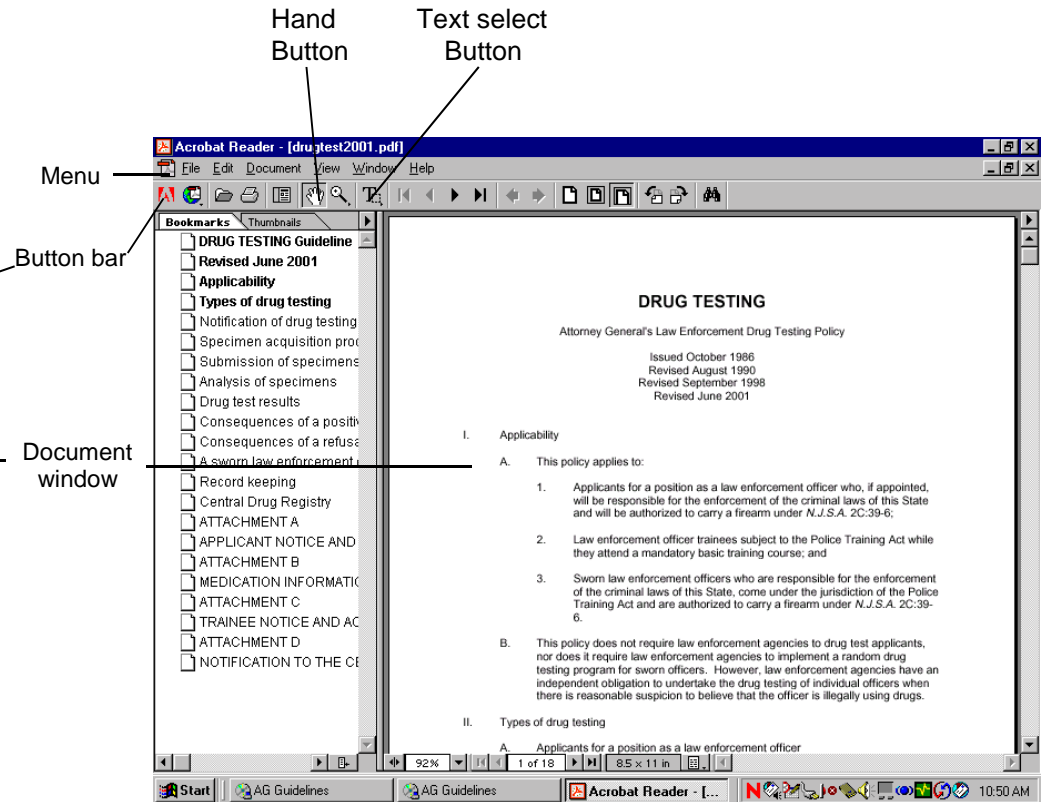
Hand Button

Text select Button

Acrobat Reader - [drugtest2001.pdf]

Menu

File Edit Document View Window Help

Button bar

Bookmarks Thumbnails

DRUG TESTING Guideline
Revised June 2001
Applicability
Types of drug testing
Notification of drug testing
Specimen acquisition proc
Submission of specimens
Analysis of specimens
Drug test results
Consequences of a positi
Consequences of a refusa
A sworn law enforcement
Record keeping
Central Drug Registry
ATTACHMENT A
APPLICANT NOTICE AND
ATTACHMENT B
MEDICATION INFORMATIC
ATTACHMENT C
TRAINEE NOTICE AND AC
ATTACHMENT D
NOTIFICATION TO THE CE

Document window

DRUG TESTING

Attorney General's Law Enforcement Drug Testing Policy

Issued October 1986
Revised August 1990
Revised September 1998
Revised June 2001

I. Applicability

A. This policy applies to:

1. Applicants for a position as a law enforcement officer who, if appointed, will be responsible for the enforcement of the criminal laws of this State and will be authorized to carry a firearm under N.J.S.A. 2C:39-6;

2. Law enforcement officer trainees subject to the Police Training Act while they attend a mandatory basic training course; and

3. Sworn law enforcement officers who are responsible for the enforcement of the criminal laws of this State, come under the jurisdiction of the Police Training Act and are authorized to carry a firearm under N.J.S.A. 2C:39-6.

B. This policy does not require law enforcement agencies to drug test applicants, nor does it require law enforcement agencies to implement a random drug testing program for sworn officers. However, law enforcement agencies have an independent obligation to undertake the drug testing of individual officers when there is reasonable suspicion to believe that the officer is illegally using drugs.

II. Types of drug testing

A. Applicants for a position as a law enforcement officer

92% 1 of 18 8.5 x 11 in

Start AG Guidelines AG Guidelines Acrobat Reader - [... 10:50 AM